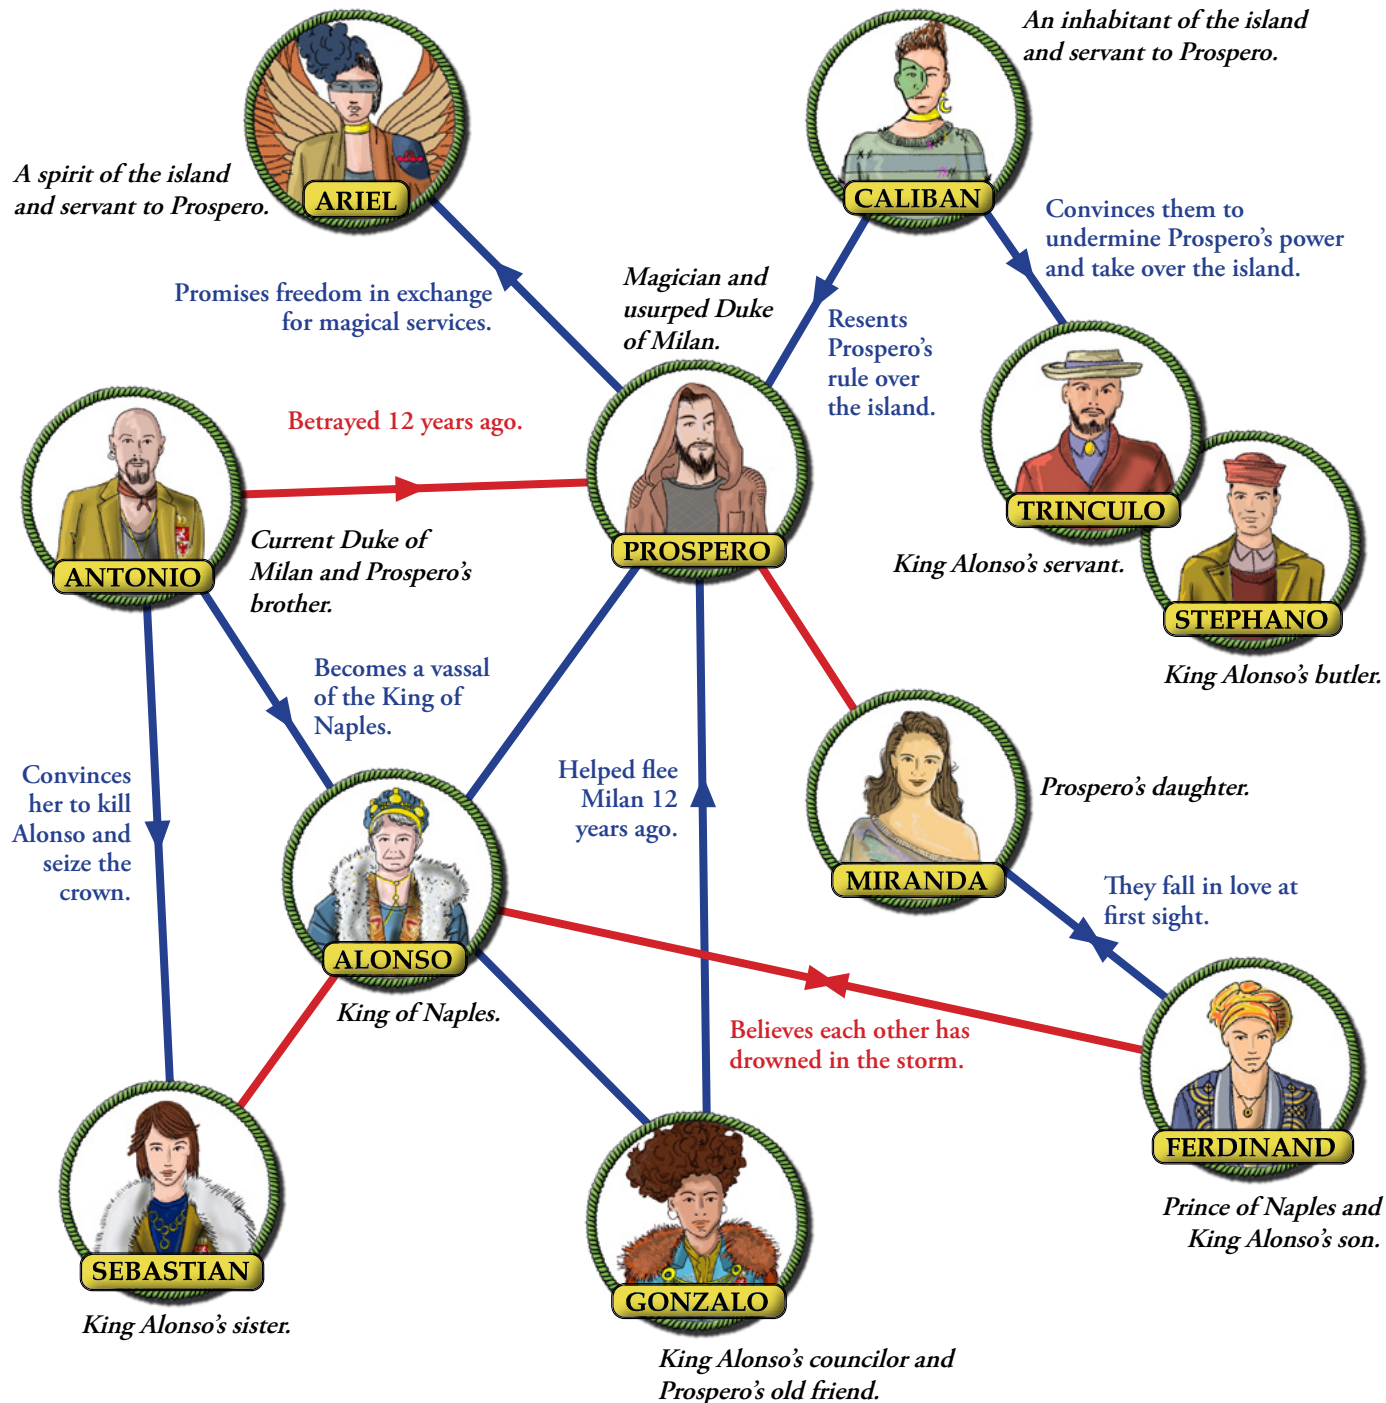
An inhabitant of the island and servant to Prospero.

ARIEL

A spirit of the island and servant to Prospero.

CALIBAN

Convinces them to undermine Prospero's power and take over the island.

Promises freedom in exchange for magical services.

Magician and usurped Duke of Milan.

Resents Prospero's rule over the island.

Betrayed 12 years ago.

PROSPERO

TRINCULO

ANTONIO

Current Duke of Milan and Prospero's brother.

King Alonso's servant.

STEPHANO

King Alonso's butler.

Becomes a vassal of the King of Naples.

Convinces her to kill Alonso and seize the crown.

Helped flee Milan 12 years ago.

MIRANDA

Prospero's daughter.

They fall in love at first sight.

ALONSO

King of Naples.

Believes each other has drowned in the storm.

FERDINAND

Prince of Naples and King Alonso's son.

SEBASTIAN

King Alonso's sister.

GONZALO

King Alonso's councilor and Prospero's old friend.